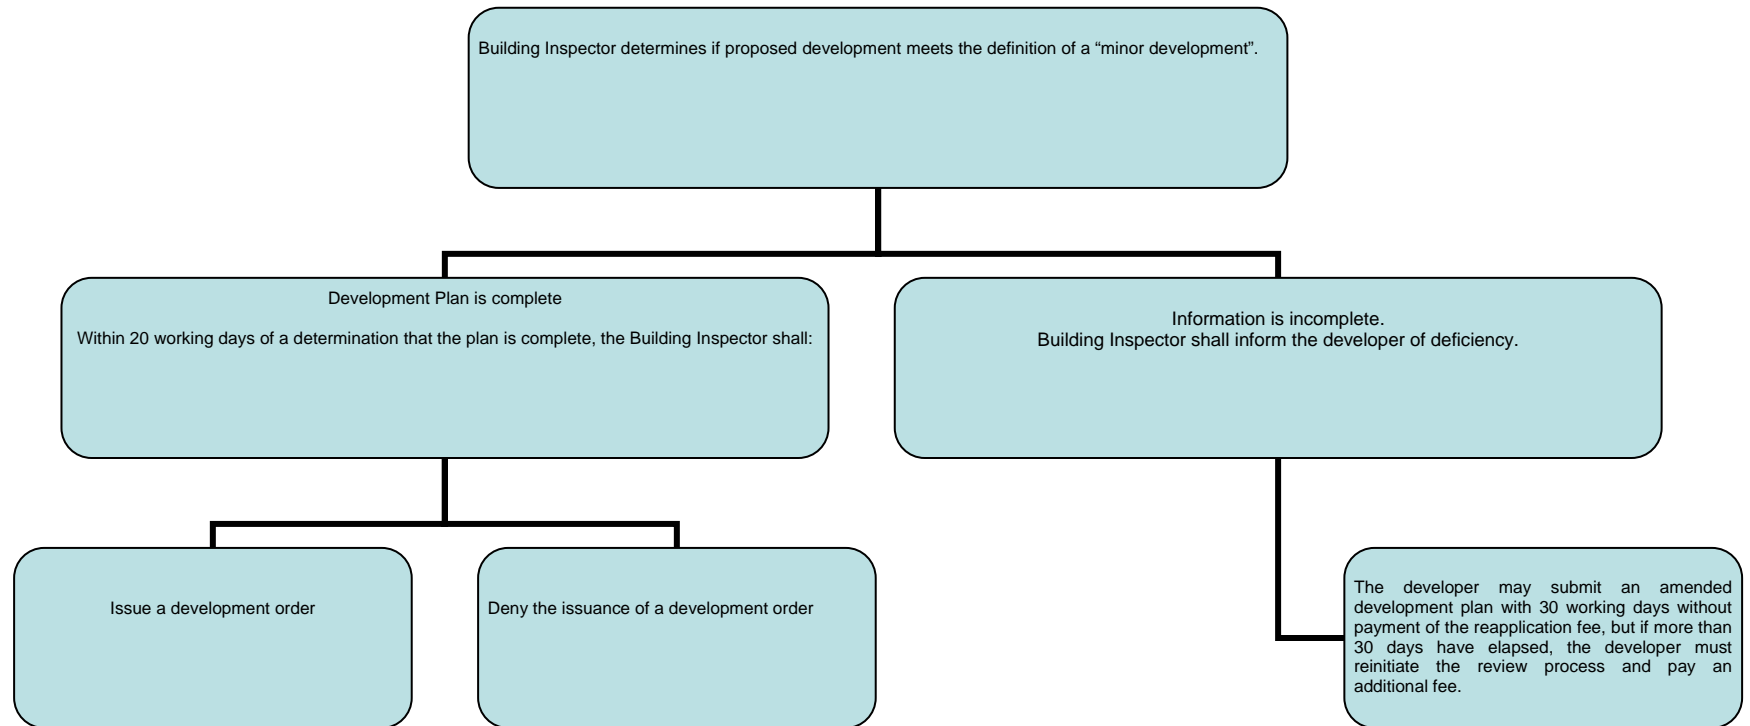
Building Inspector determines if proposed development meets the definition of a “minor development”.

Development Plan is complete

Within 20 working days of a determination that the plan is complete, the Building Inspector shall:

Information is incomplete.
Building Inspector shall inform the developer of deficiency.

Issue a development order

Deny the issuance of a development order

The developer may submit an amended development plan with 30 working days without payment of the reapplication fee, but if more than 30 days have elapsed, the developer must reinitiate the review process and pay an additional fee.